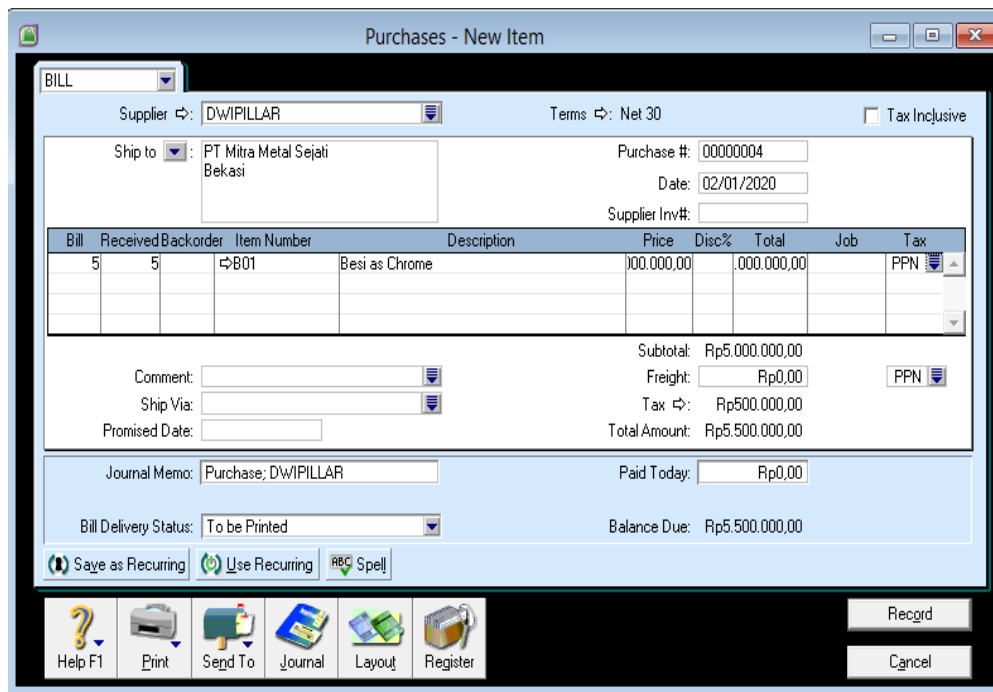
Purchases - New Item

BILL

Supplier ⇨: DWIPILLAR

Terms ⇨: Net 30

Tax Inclusive

Ship to : PT Mitra Metal Sejati
Bekasi

Purchase #: 00000004

Date: 02/01/2020

Supplier Inv#:

| Bill | Received | Backorder | Item Number | Description | Price | Disc% | Total | Job | Tax |
|---|---|---|---|---|---|---|---|---|---|
| 5 | 5 | | ⇨B01 | Besi as Chrome | )00.000,00 | | .000.000,00 | | PPN |

Subtotal: Rp5.000.000,00

Comment:

Freight: Rp0,00

PPN

Ship Via:

Tax ⇨: Rp500.000,00

Promised Date:

Total Amount: Rp5.500.000,00

Journal Memo: Purchase; DWIPILLAR

Paid Today: Rp0,00

Bill Delivery Status: To be Printed

Balance Due: Rp5.500.000,00

Save as Recurring

Use Recurring

Spell

Help F1

Print

Send To

Journal

Layout

Register

Record

Cancel